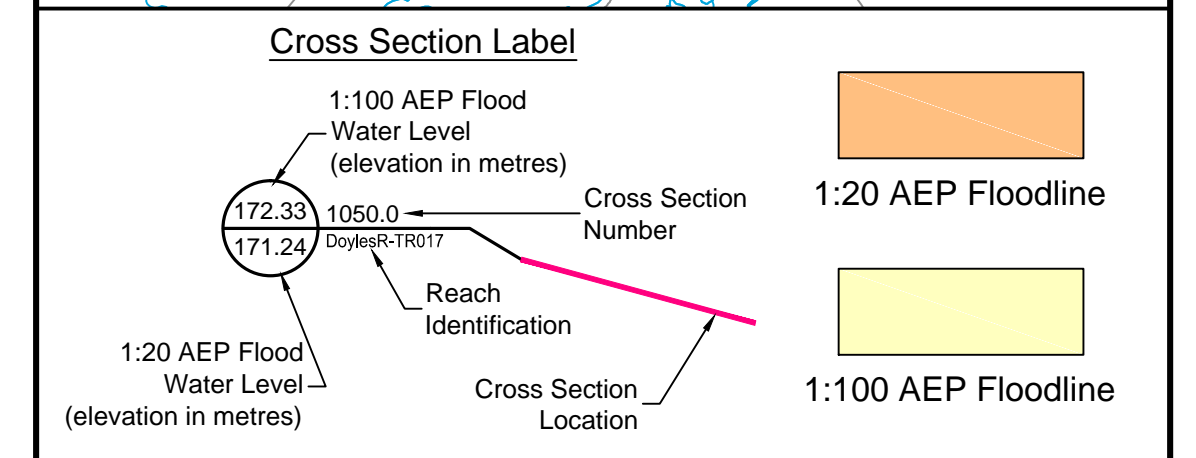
Cross Section Label

1:100 AEP Flood Water Level (elevation in metres)

172.33

171.24

1050.0

DoylesR-TR017

Cross Section Number

Reach Identification

1:20 AEP Flood Water Level (elevation in metres)

Cross Section Location

1:20 AEP Floodline

1:100 AEP Floodline